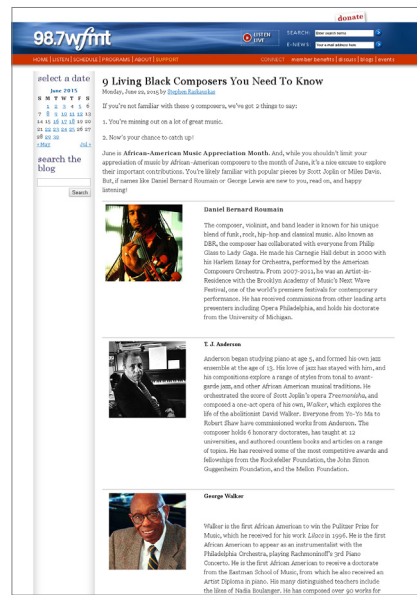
98.7wfmt

donate

LISTEN LIVE

SEARCH Enter search terms

E-NEWS Your e-mail address here

HOME | LISTEN | SCHEDULE | PROGRAMS | ABOUT | SUPPORT

CONNECT member benefits | ill sous | blogs | events

select a date

June 2015

| S | M | T | W | T | F | S |
|---|---|---|---|---|---|---|
| | 1 | 2 | 3 | 4 | 5 | 6 |
| 7 | 8 | 9 | 10 | 11 | 12 | 13 |
| 14 | 15 | 16 | 17 | 18 | 19 | 20 |
| 21 | 22 | 23 | 24 | 25 | 26 | 27 |
| 28 | 29 | 30 | | | | |

« May Jul »

search the blog

Search

9 Living Black Composers You Need To Know

Monday, June 22, 2015 by Stephen Raskauskas

If you're not familiar with these 9 composers, we've got 2 things to say:

1. You're missing out on a lot of great music.

2. Now's your chance to catch up!

June is African-American Music Appreciation Month. And, while you shouldn't limit your appreciation of music by African-American composers to the month of June, it's a nice excuse to explore their important contributions. You're likely familiar with popular pieces by Scott Joplin or Miles Davis. But, if names like Daniel Bernard Roumain or George Lewis are new to you, read on, and happy listening!

Daniel Bernard Roumain

The composer, violinist, and band leader is known for his unique blend of funk, rock, hip-hop and classical music. Also known as DBR, the composer has collaborated with everyone from Philip Glass to Lady Gaga. He made his Carnegie Hall debut in 2000 with his Harlem Essay for Orchestra, performed by the American Composers Orchestra. From 2007-2011, he was an Artist-in-Residence with the Brooklyn Academy of Music's Next Wave Festival, one of the world's premiere festivals for contemporary performance. He has received commissions from other leading arts presenters including Opera Philadelphia, and holds his doctorate from the University of Michigan.

T. J. Anderson

Anderson began studying piano at age 5, and formed his own jazz ensemble at the age of 13. His love of jazz has stayed with him, and his compositions explore a range of styles from tonal to avant-garde jazz, and other African American musical traditions. He orchestrated the score of Scott Joplin's opera Treemonisha, and composed a one-act opera of his own, Walker, which explores the life of the abolitionist David Walker. Everyone from Yo-Yo Ma to Robert Shaw have commissioned works from Anderson. The composer holds 6 honorary doctorates, has taught at 12 universities, and authored countless books and articles on a range of topics. He has received some of the most competitive awards and fellowships from the Rockefeller Foundation, the John Simon Guggenheim Foundation, and the Mellon Foundation.

George Walker

Walker is the first African American to win the Pulitzer Prize for Music, which he received for his work Lilacs in 1996. He is the first African American to appear as an instrumentalist with the Philadelphia Orchestra, playing Rachmoninoff's 3rd Piano Concerto. He is the first African American to receive a doctorate from the Eastman School of Music, from which he also received an Artist Diploma in piano. His many distinguished teachers include the likes of Nadia Boulanger. He has composed over 90 works for